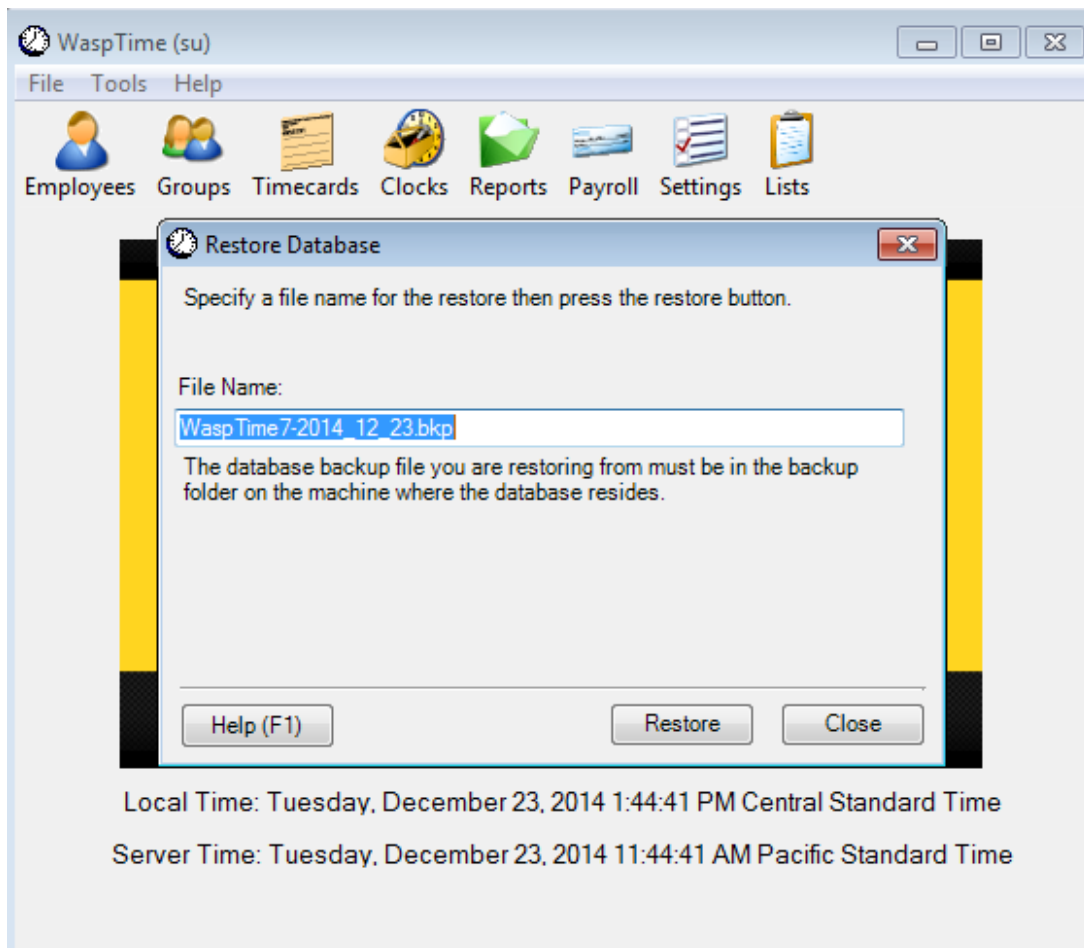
WaspTime (su)

File Tools Help

Employees Groups Timecards Clocks Reports Payroll Settings Lists

Restore Database

Specify a file name for the restore then press the restore button.

File Name:

WaspTime7-2014_12_23.bkp

The database backup file you are restoring from must be in the backup folder on the machine where the database resides.

Help (F1)

Restore

Close

Local Time: Tuesday, December 23, 2014 1:44:41 PM Central Standard Time

Server Time: Tuesday, December 23, 2014 11:44:41 AM Pacific Standard Time